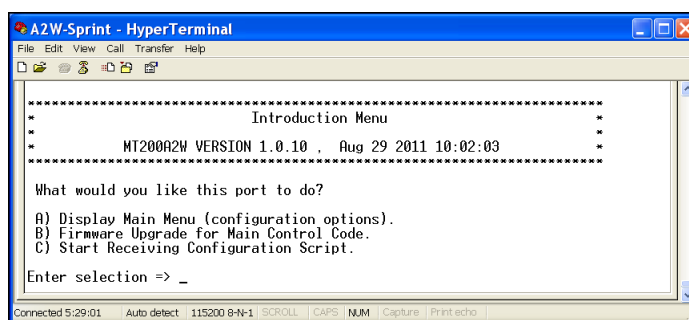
A2W-Sprint - HyperTerminal

File Edit View Call Transfer Help

******************************************************************************
*                          Introduction Menu                                 *
*                                                                            *
*           MT200A2W VERSION 1.0.10 ,  Aug 29 2011 10:02:03                  *
******************************************************************************

What would you like this port to do?

A) Display Main Menu (configuration options).
B) Firmware Upgrade for Main Control Code.
C) Start Receiving Configuration Script.

Enter selection => _

Connected 5:29:01 | Auto detect | 115200 8-N-1 | SCROLL | CAPS | NUM | Capture | Print echo